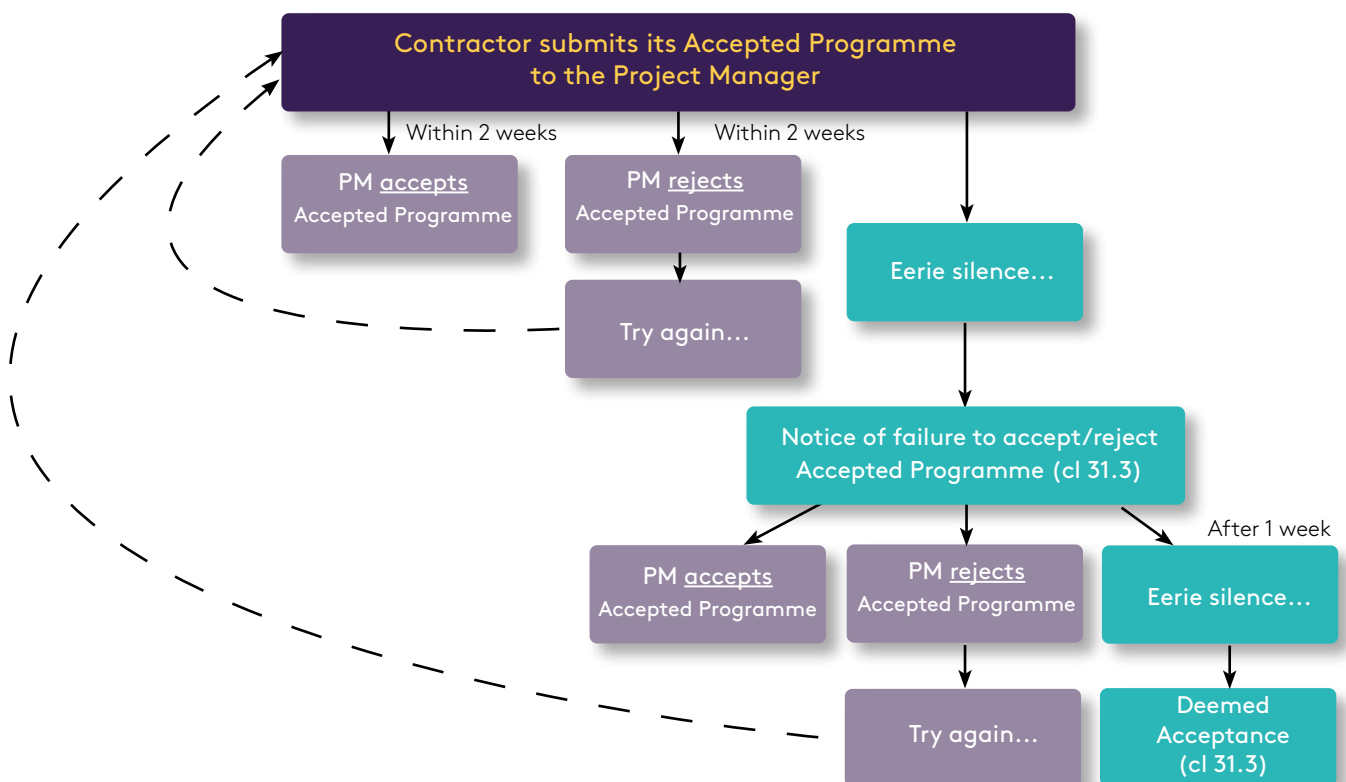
Contractor submits its Accepted Programme to the Project Manager

Within 2 weeks

Within 2 weeks

PM accepts Accepted Programme

PM rejects Accepted Programme

Try again…

Eerie silence…

Notice of failure to accept/reject Accepted Programme (cl 31.3)

After 1 week

PM accepts Accepted Programme

PM rejects Accepted Programme

Eerie silence…

Try again…

Deemed Acceptance (cl 31.3)